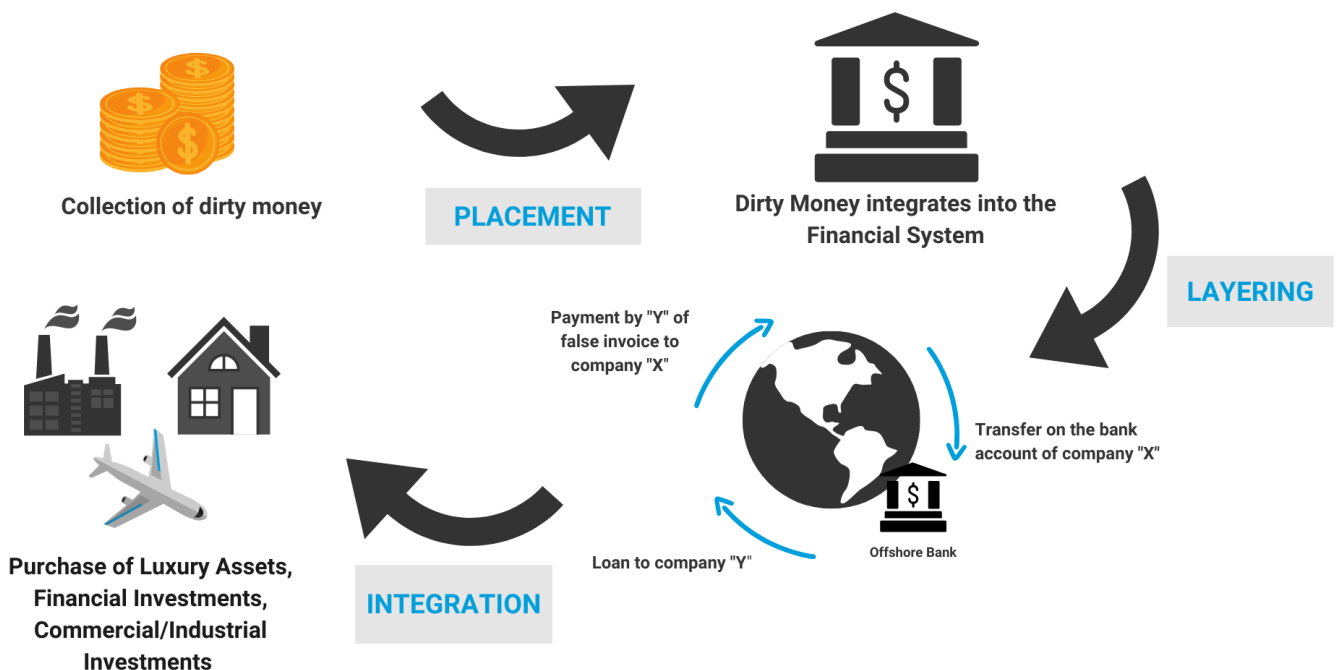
Collection of dirty money

PLACEMENT

$

Dirty Money integrates into the Financial System

LAYERING

Payment by "Y" of false invoice to company "X"

Transfer on the bank account of company "X"

$

Offshore Bank

Loan to company "Y"

INTEGRATION

Purchase of Luxury Assets, Financial Investments, Commercial/Industrial Investments